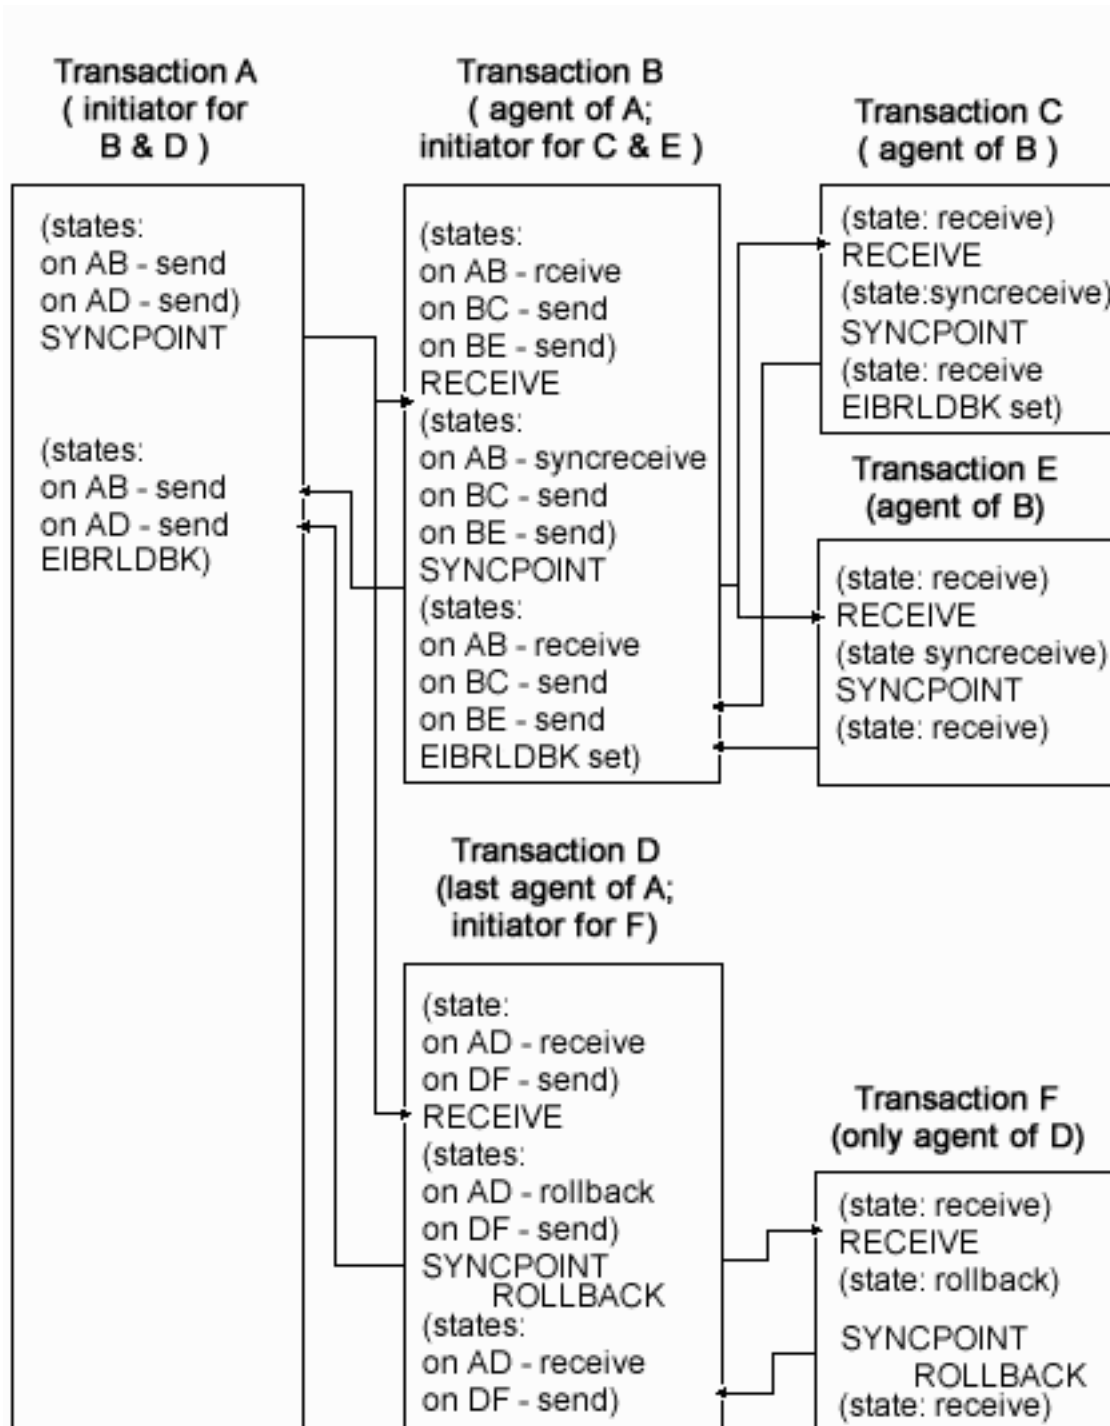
Transaction A
( initiator for B & D )

(states:
on AB - send
on AD - send)
SYNCPOINT

(states:
on AB - send
on AD - send
EIBRLDBK)

Transaction B
( agent of A; initiator for C & E )

(states:
on AB - rceive
on BC - send
on BE - send)
RECEIVE
(states:
on AB - syncreceive
on BC - send
on BE - send)
SYNCPOINT
(states:
on AB - receive
on BC - send
on BE - send
EIBRLDBK set)

Transaction C
( agent of B )

(state: receive)
RECEIVE
(state:syncreceive)
SYNCPOINT
(state: receive
EIBRLDBK set)

Transaction E
(agent of B)

(state: receive)
RECEIVE
(state syncreceive)
SYNCPOINT
(state: receive)

Transaction D
(last agent of A; initiator for F)

(state:
on AD - receive
on DF - send)
RECEIVE
(states:
on AD - rollback
on DF - send)
SYNCPOINT
ROLLBACK
(states:
on AD - receive
on DF - send)

Transaction F
(only agent of D)

(state: receive)
RECEIVE
(state: rollback)
SYNCPOINT
ROLLBACK
(state: receive)